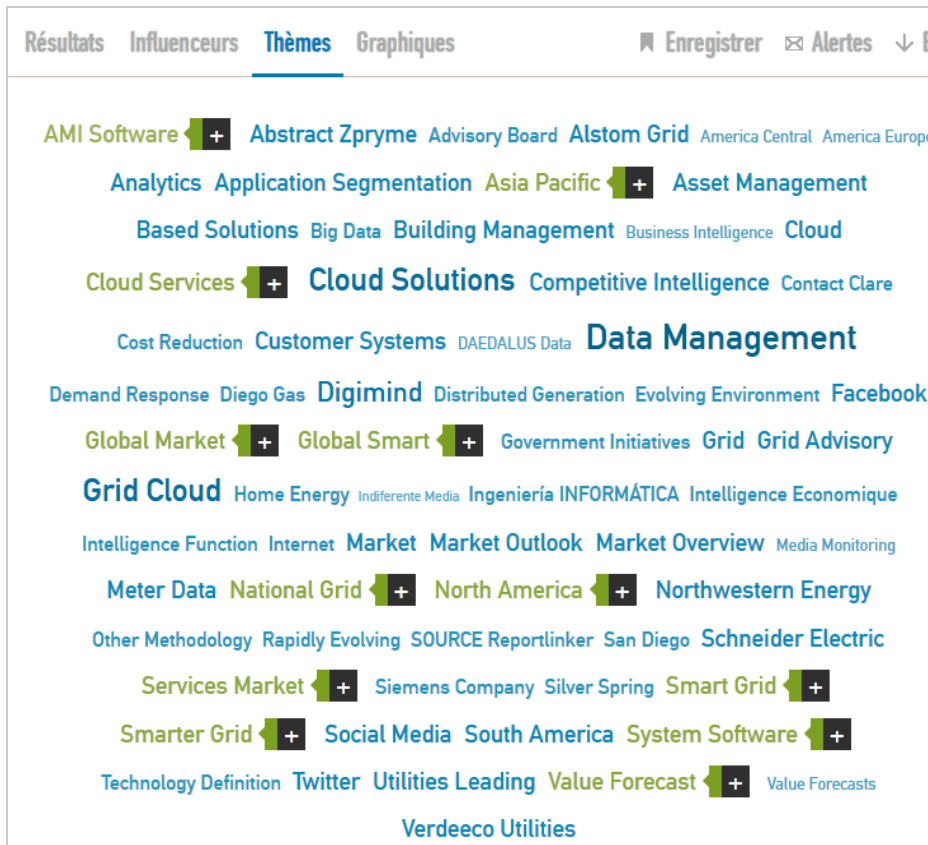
Résultats Influenceurs Thèmes Graphiques Enregistrer Alertes E

AMI Software + Abstract Zpryme Advisory Board Alstom Grid America Central America Europ

Analytics Application Segmentation Asia Pacific + Asset Management

Based Solutions Big Data Building Management Business Intelligence Cloud

Cloud Services + Cloud Solutions Competitive Intelligence Contact Clare

Cost Reduction Customer Systems DAEDALUS Data Data Management

Demand Response Diego Gas Digimind Distributed Generation Evolving Environment Facebook

Global Market + Global Smart + Government Initiatives Grid Grid Advisory

Grid Cloud Home Energy Indiferente Media Ingeniería INFORMÁTICA Intelligence Economique

Intelligence Function Internet Market Market Outlook Market Overview Media Monitoring

Meter Data National Grid + North America + Northwestern Energy

Other Methodology Rapidly Evolving SOURCE Reportlinker San Diego Schneider Electric

Services Market + Siemens Company Silver Spring Smart Grid +

Smarter Grid + Social Media South America System Software +

Technology Definition Twitter Utilities Leading Value Forecast + Value Forecasts

Verdeeco Utilities